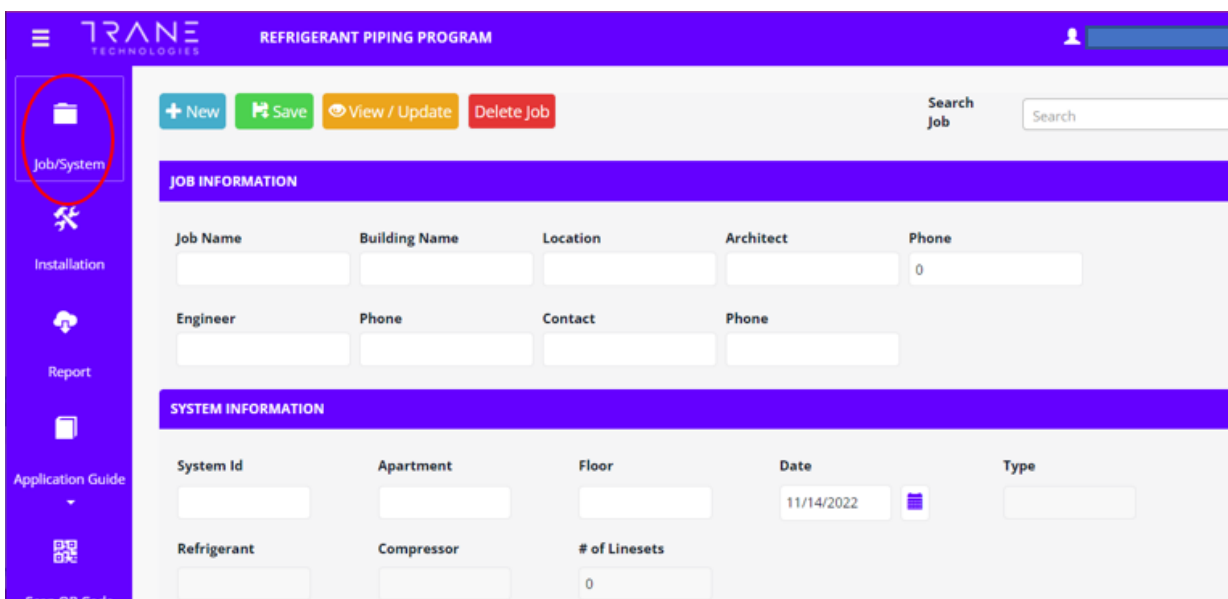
TRANE
TECHNOLOGIES
REFRIGERANT PIPING PROGRAM

Job/System
Installation
Report
Application Guide
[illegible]

New
Save
View / Update
Delete Job
Search Job
Search

JOB INFORMATION

Job Name
Building Name
Location
Architect
Phone
0
Engineer
Phone
Contact
Phone

SYSTEM INFORMATION

System Id
Apartment
Floor
Date
11/14/2022
Type
Refrigerant
Compressor
# of Linesets
0